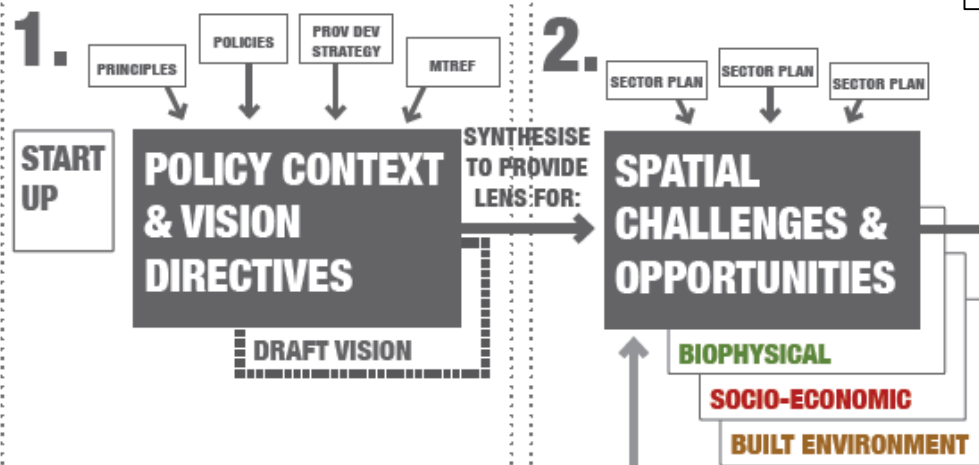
1.

PRINCIPLES

POLICIES

PROV DEV STRATEGY

MTREF

START UP

POLICY CONTEXT & VISION DIRECTIVES

DRAFT VISION

SYNTHESISE TO PROVIDE LENS FOR:

2.

SECTOR PLAN

SECTOR PLAN

SECTOR PLAN

SPATIAL CHALLENGES & OPPORTUNITIES

BIOPHYSICAL

SOCIO-ECONOMIC

BUILT ENVIRONMENT